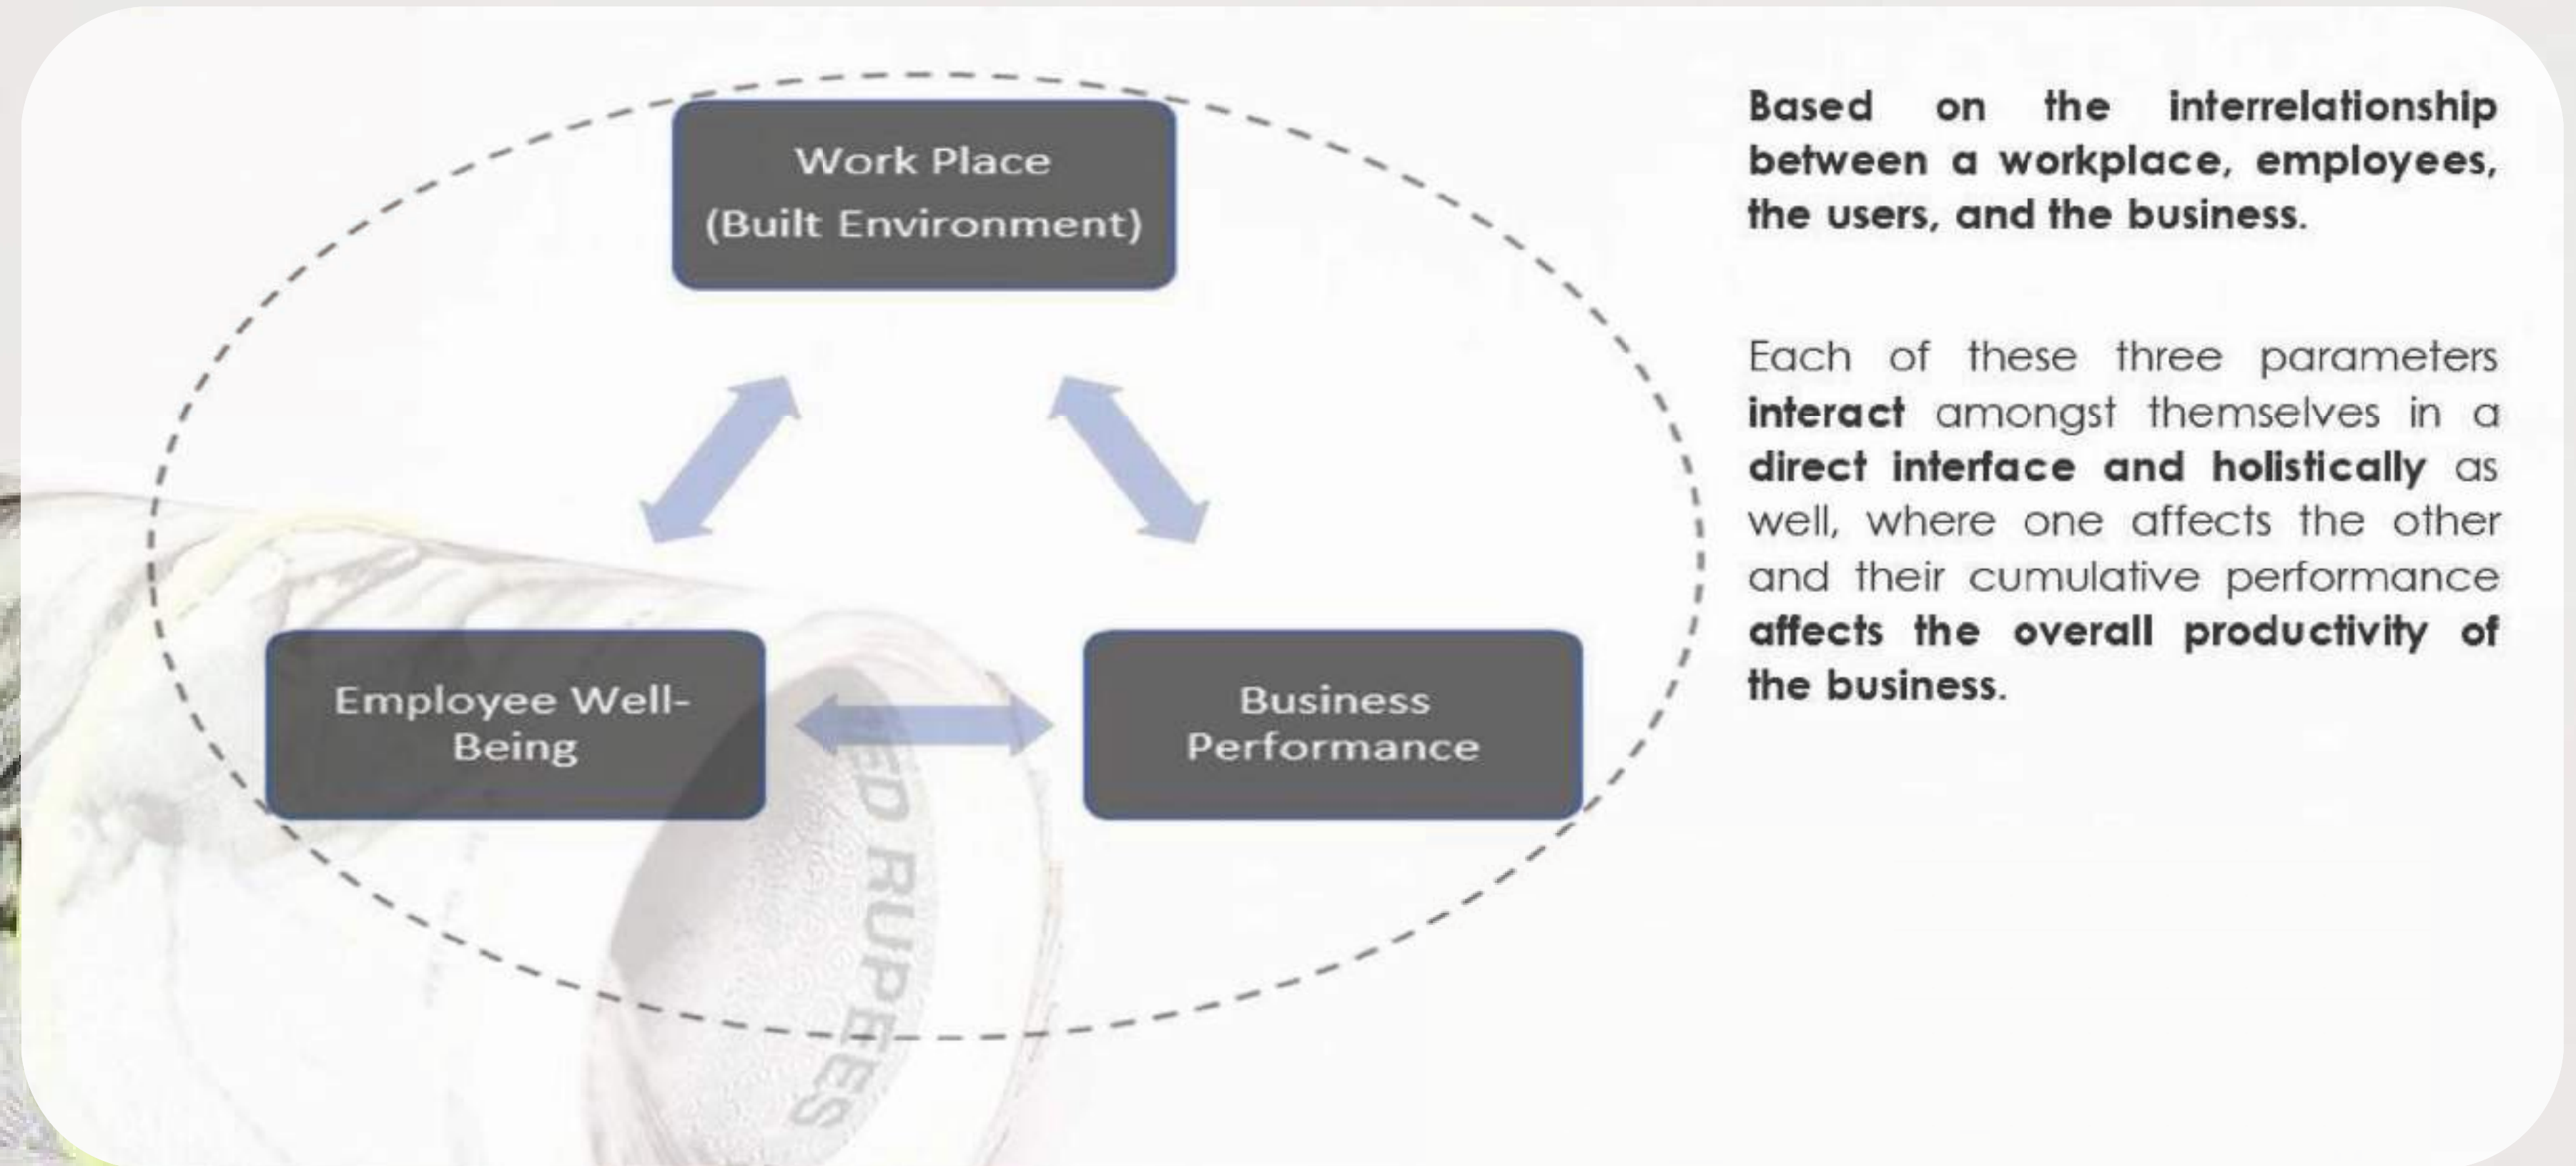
Work Place
(Built Environment)

Employee Well-Being

Business Performance

ED RUPEES

Based on the interrelationship between a workplace, employees, the users, and the business.

Each of these three parameters interact amongst themselves in a direct interface and holistically as well, where one affects the other and their cumulative performance affects the overall productivity of the business.